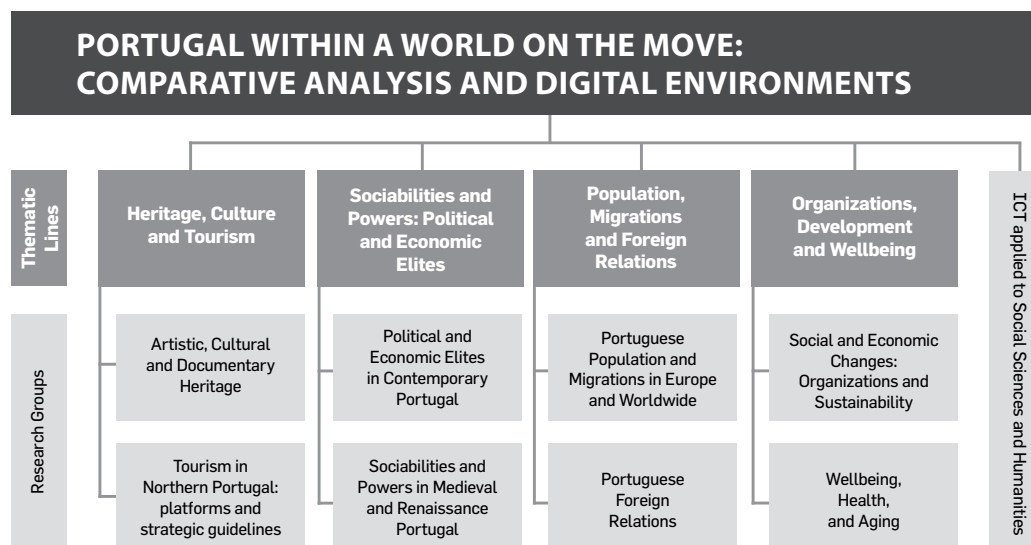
PORTUGAL WITHIN A WORLD ON THE MOVE: COMPARATIVE ANALYSIS AND DIGITAL ENVIRONMENTS

Thematic Lines

Research Groups

Heritage, Culture and Tourism

Artistic, Cultural and Documentary Heritage

Tourism in Northern Portugal: platforms and strategic guidelines

Sociabilities and Powers: Political and Economic Elites

Political and Economic Elites in Contemporary Portugal

Sociabilities and Powers in Medieval and Renaissance Portugal

Population, Migrations and Foreign Relations

Portuguese Population and Migrations in Europe and Worldwide

Portuguese Foreign Relations

Organizations, Development and Wellbeing

Social and Economic Changes: Organizations and Sustainability

Wellbeing, Health, and Aging

ICT applied to Social Sciences and Humanities